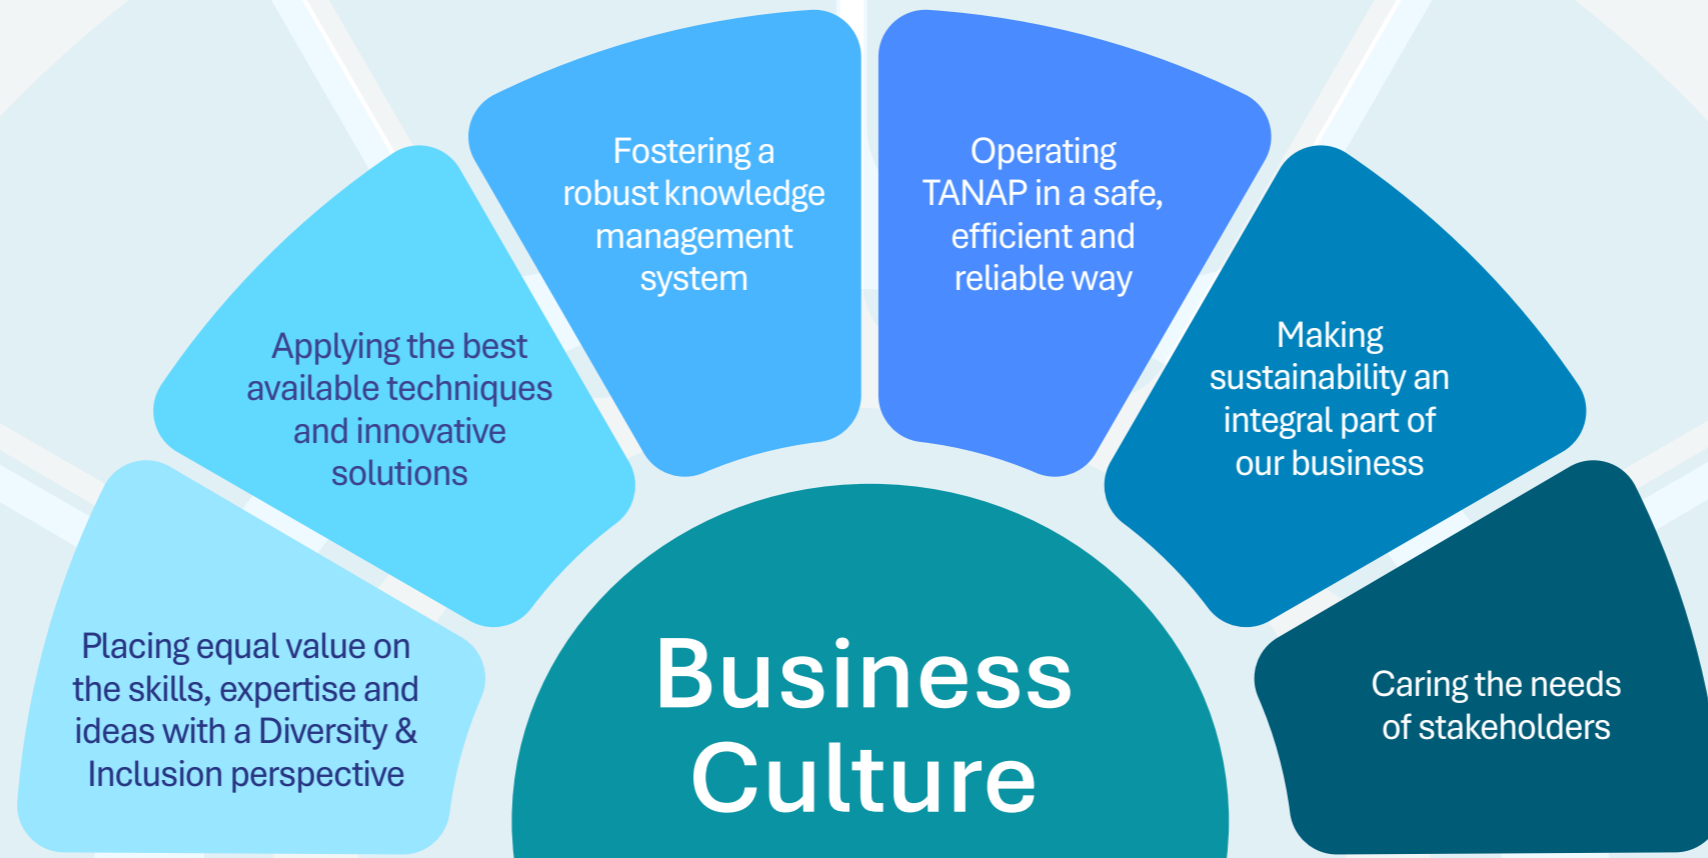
Placing equal value on the skills, expertise and ideas with a Diversity & Inclusion perspective

Applying the best available techniques and innovative solutions

Fostering a robust knowledge management system

Operating TANAP in a safe, efficient and reliable way

Making sustainability an integral part of our business

Caring the needs of stakeholders

Business Culture